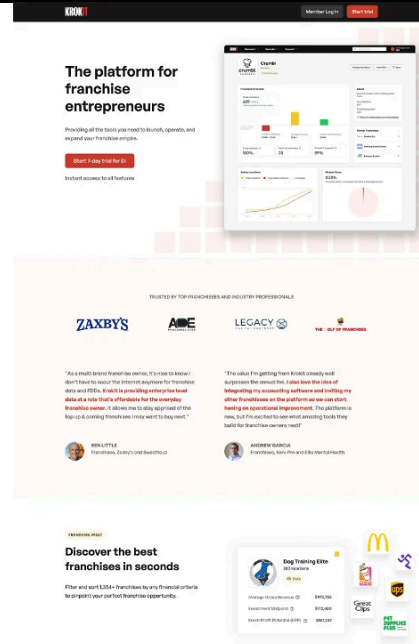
KROKIT

Member Log in

Start trial

The platform for franchise entrepreneurs

Providing all the tools you need to launch, operate, and expand your franchise empire.

Start 7-day trial for $1

Instant access to all features

TRUSTED BY TOP FRANCHISEES AND INDUSTRY PROFESSIONALS

ZAXBY'S

ADE

LEGACY

THE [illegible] OF FRANCHISES

"As a multi-brand franchise owner, it's nice to know I don't have to scour the internet anymore for franchise data and FDDs. Krokit is providing enterprise level data at a rate that's affordable for the everyday franchise owner. It allows me to stay apprised of the top up & coming franchises I may want to buy next."

BEN LITTLE
Franchisee, Zaxby's and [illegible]

"The value I'm getting from Krokit already well surpasses the annual fee. I also love the idea of integrating my accounting software and inviting my other franchisees on the platform so we can start honing on operational improvement. The platform is new, but I'm excited to see what amazing tools they build for franchise owners next!"

ANDREW GARCIA
Franchisee, Serv Pro and Elite Martial Health

FRANCHISE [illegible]

Discover the best franchises in seconds

Filter and sort 1,354+ franchises by any financial criteria to pinpoint your perfect franchise opportunity.

Dog Training Elite

Average Gross Revenue $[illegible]
Investment Midpoint $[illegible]
Krokit Profit Potential $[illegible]